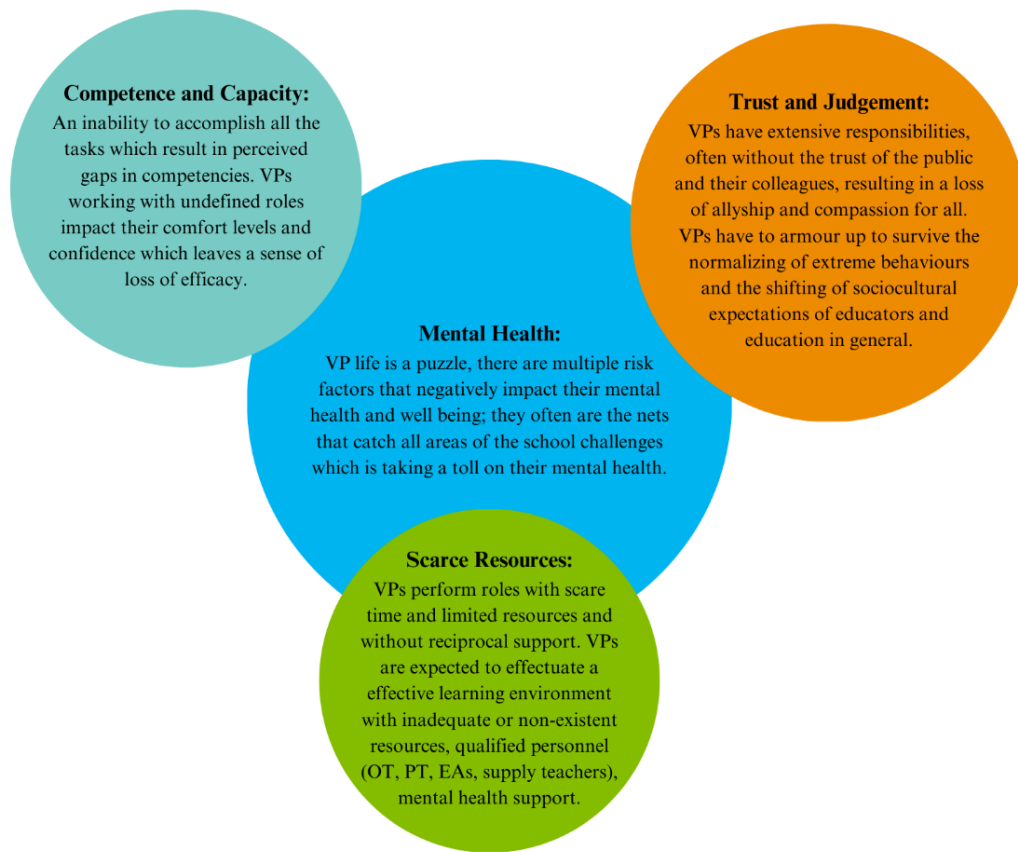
Competence and Capacity:
An inability to accomplish all the tasks which result in perceived gaps in competencies. VPs working with undefined roles impact their comfort levels and confidence which leaves a sense of loss of efficacy.

Trust and Judgement:
VPs have extensive responsibilities, often without the trust of the public and their colleagues, resulting in a loss of allyship and compassion for all. VPs have to armour up to survive the normalizing of extreme behaviours and the shifting of sociocultural expectations of educators and education in general.

Mental Health:
VP life is a puzzle, there are multiple risk factors that negatively impact their mental health and well being; they often are the nets that catch all areas of the school challenges which is taking a toll on their mental health.

Scarce Resources:
VPs perform roles with scare time and limited resources and without reciprocal support. VPs are expected to effectuate a effective learning environment with inadequate or non-existent resources, qualified personnel (OT, PT, EAs, supply teachers), mental health support.